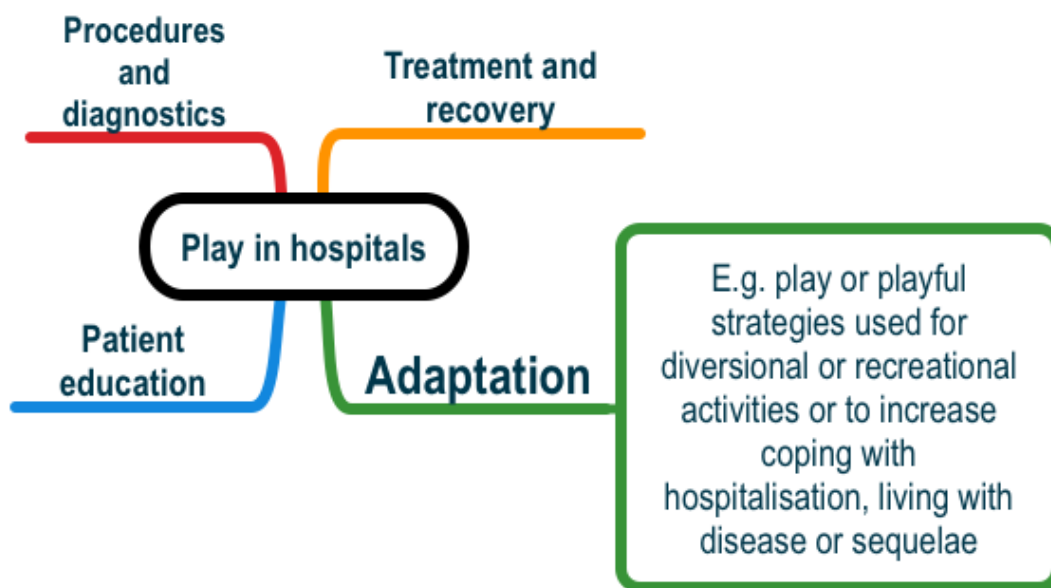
Procedures and diagnostics

Treatment and recovery

Play in hospitals

Patient education

Adaptation

E.g. play or playful strategies used for diversional or recreational activities or to increase coping with hospitalisation, living with disease or sequelae